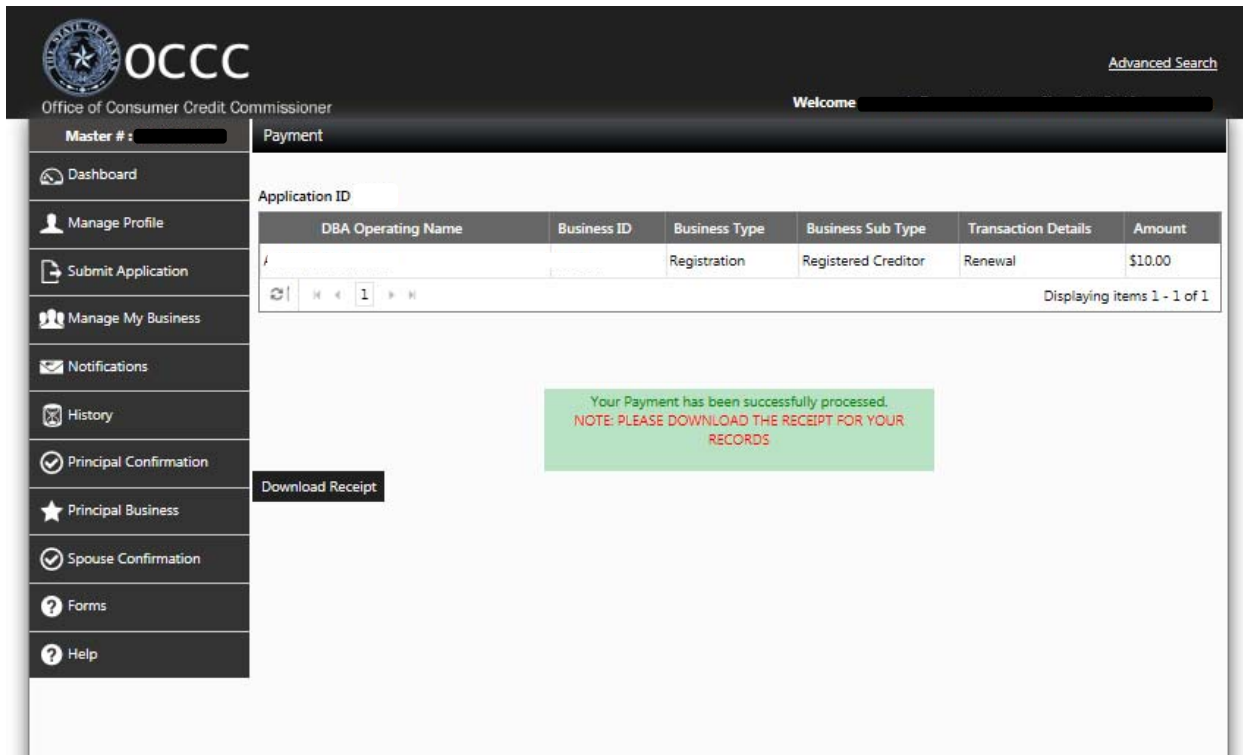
OCCC
Office of Consumer Credit Commissioner

Advanced Search

Welcome

Master # :

Payment

Dashboard
Manage Profile
Submit Application
Manage My Business
Notifications
History
Principal Confirmation
Principal Business
Spouse Confirmation
Forms
Help

Application ID

| DBA Operating Name | Business ID | Business Type | Business Sub Type | Transaction Details | Amount |
|---|---|---|---|---|---|
| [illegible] | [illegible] | Registration | Registered Creditor | Renewal | \$10.00 |

1

Displaying items 1 - 1 of 1

Your Payment has been successfully processed.
NOTE: PLEASE DOWNLOAD THE RECEIPT FOR YOUR RECORDS

Download Receipt